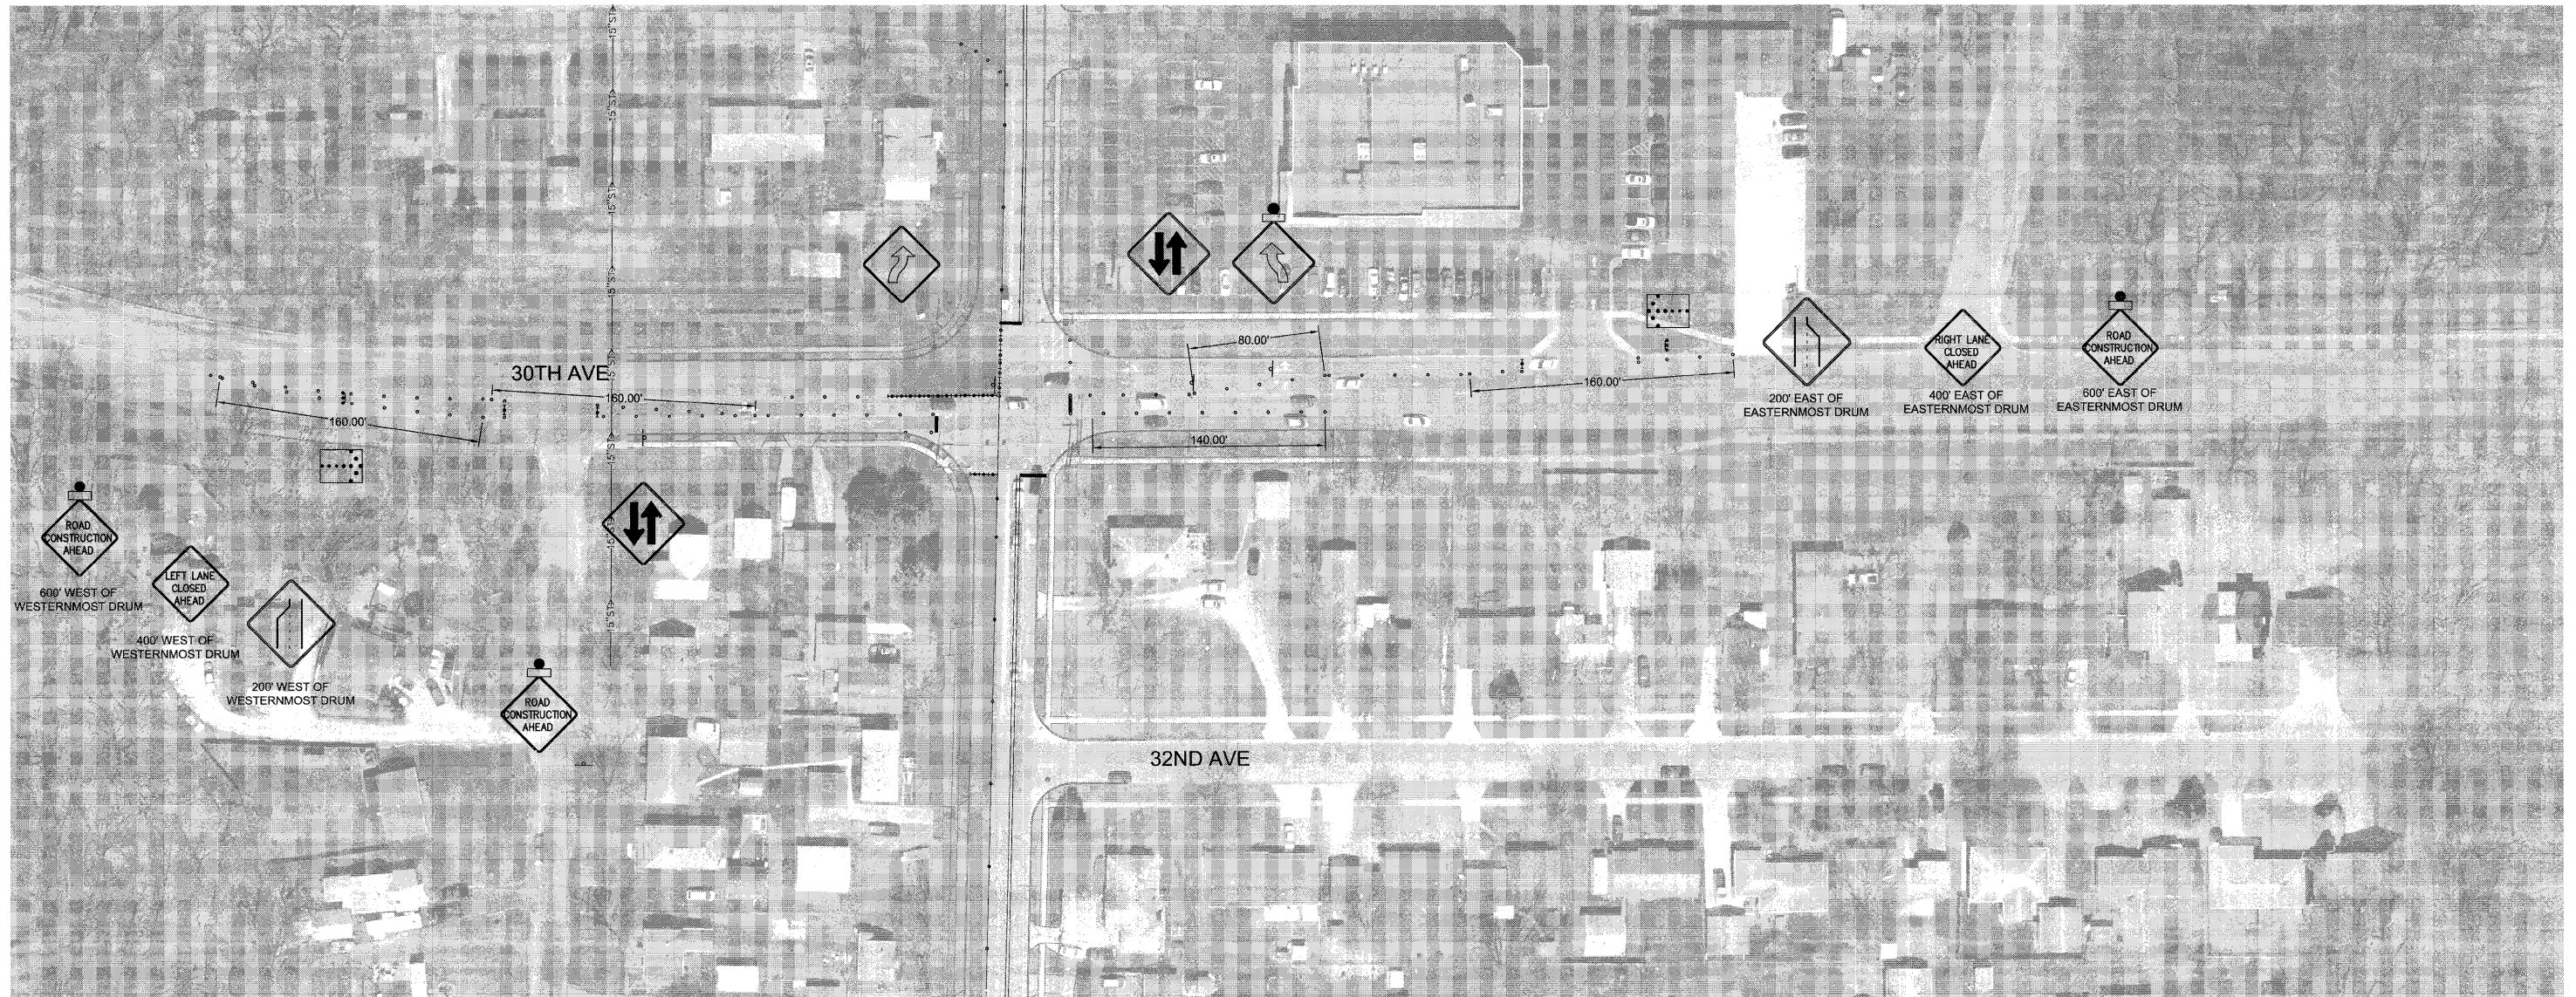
15' ST

30TH AVE

160.00'

160.00'

80.00'

140.00'

160.00'

200' EAST OF EASTERNMOST DRUM

RIGHT LANE CLOSED AHEAD

400' EAST OF EASTERNMOST DRUM

ROAD CONSTRUCTION AHEAD

600' EAST OF EASTERNMOST DRUM

ROAD CONSTRUCTION AHEAD

600' WEST OF WESTERNMOST DRUM

LEFT LANE CLOSED AHEAD

400' WEST OF WESTERNMOST DRUM

200' WEST OF WESTERNMOST DRUM

ROAD CONSTRUCTION AHEAD

32ND AVE